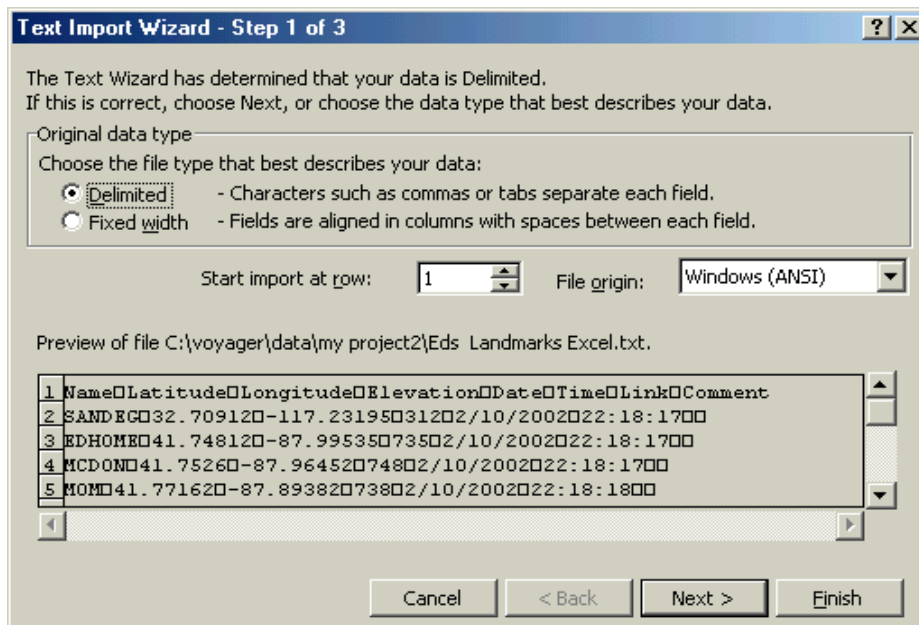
Text Import Wizard - Step 1 of 3

? X

The Text Wizard has determined that your data is Delimited.
If this is correct, choose Next, or choose the data type that best describes your data.

Original data type
Choose the file type that best describes your data:
Delimited - Characters such as commas or tabs separate each field.
Fixed width - Fields are aligned in columns with spaces between each field.

Start import at row: 1 File origin: Windows (ANSI)

Preview of file C:\voyager\data\my project2\Eds Landmarks Excel.txt.

1 Name□Latitude□Longitude□Elevation□Date□Time□Link□Comment
2 SANDEG□32.70912□-117.23195□312□2/10/2002□22:18:17□□
3 EDHOME□41.74812□-87.99535□735□2/10/2002□22:18:17□□
4 MCDON□41.7526□-87.96452□748□2/10/2002□22:18:17□□
5 MOM□41.77162□-87.89382□738□2/10/2002□22:18:18□□

Cancel < Back Next > Finish